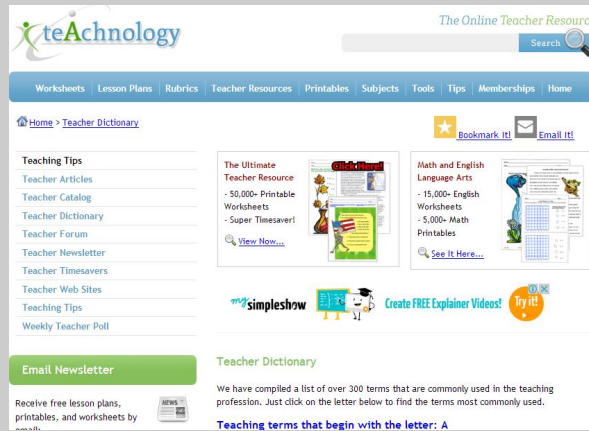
teAchnology

The Online Teacher Resourc

Search

Worksheets | Lesson Plans | Rubrics | Teacher Resources | Printables | Subjects | Tools | Tips | Memberships | Home

Home > Teacher Dictionary

Bookmark It! Email It!

Teaching Tips
Teacher Articles
Teacher Catalog
Teacher Dictionary
Teacher Forum
Teacher Newsletter
Teacher Timesavers
Teacher Web Sites
Teaching Tips
Weekly Teacher Poll

The Ultimate Teacher Resource
- 50,000+ Printable Worksheets
- Super Timesaver!
View Now...

Click Here!

Math and English Language Arts
- 15,000+ English Worksheets
- 5,000+ Math Printables
See It Here...

mysimpleshow Create FREE Explainer Videos! Try it!

Email Newsletter

Receive free lesson plans, printables, and worksheets by email:

NEWS

Teacher Dictionary

We have compiled a list of over 300 terms that are commonly used in the teaching profession. Just click on the letter below to find the terms most commonly used.

Teaching terms that begin with the letter: A